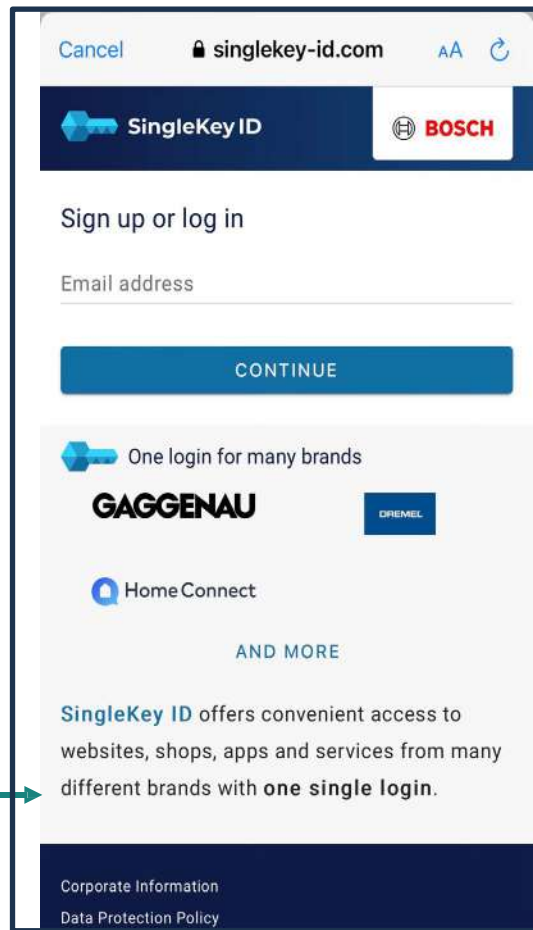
Cancel singlekey-id.com AA

SingleKey ID

BOSCH

Sign up or log in

Email address

CONTINUE

One login for many brands

GAGGENAU

DREMEL

Home Connect

AND MORE

SingleKey ID offers convenient access to websites, shops, apps and services from many different brands with one single login.

Corporate Information

Data Protection Policy